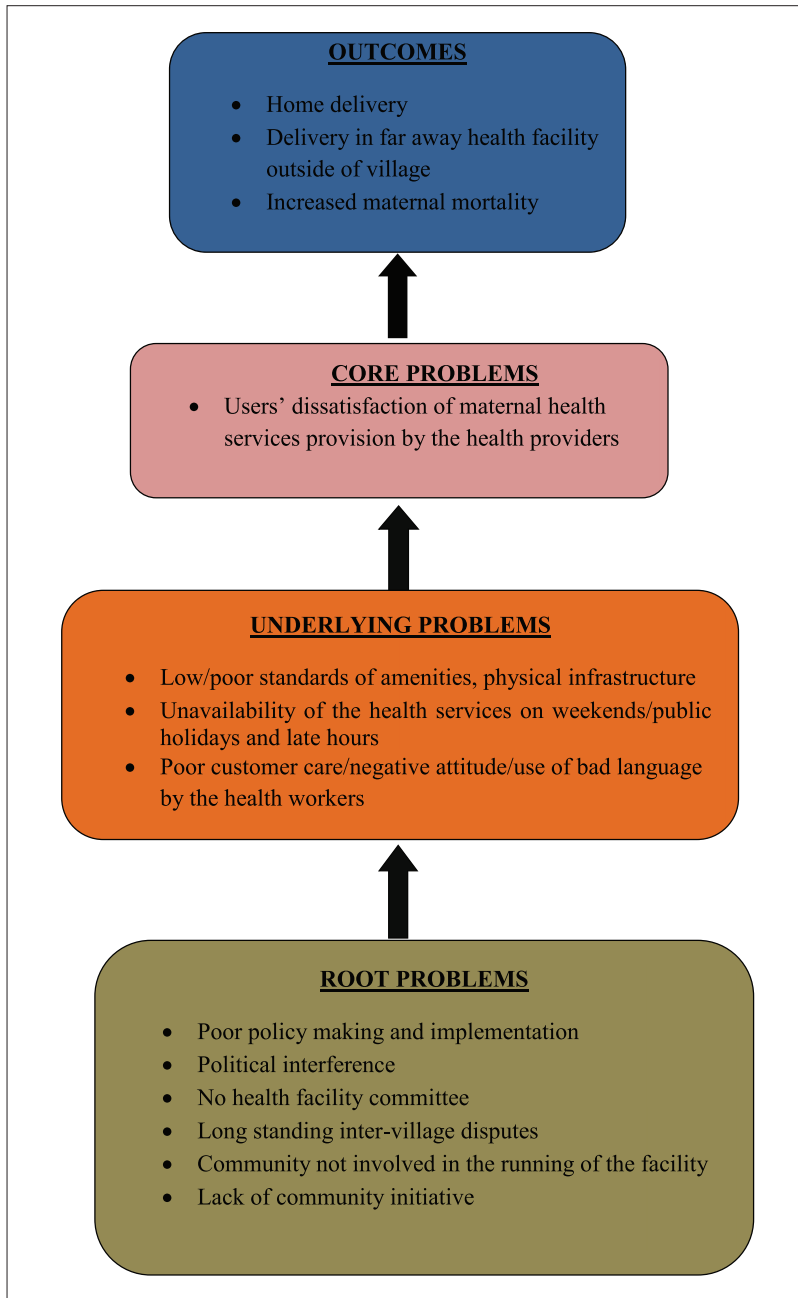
OUTCOMES

- Home delivery
- Delivery in far away health facility outside of village
- Increased maternal mortality

CORE PROBLEMS

- Users' dissatisfaction of maternal health services provision by the health providers

UNDERLYING PROBLEMS

- Low/poor standards of amenities, physical infrastructure
- Unavailability of the health services on weekends/public holidays and late hours
- Poor customer care/negative attitude/use of bad language by the health workers

ROOT PROBLEMS

- Poor policy making and implementation
- Political interference
- No health facility committee
- Long standing inter-village disputes
- Community not involved in the running of the facility
- Lack of community initiative